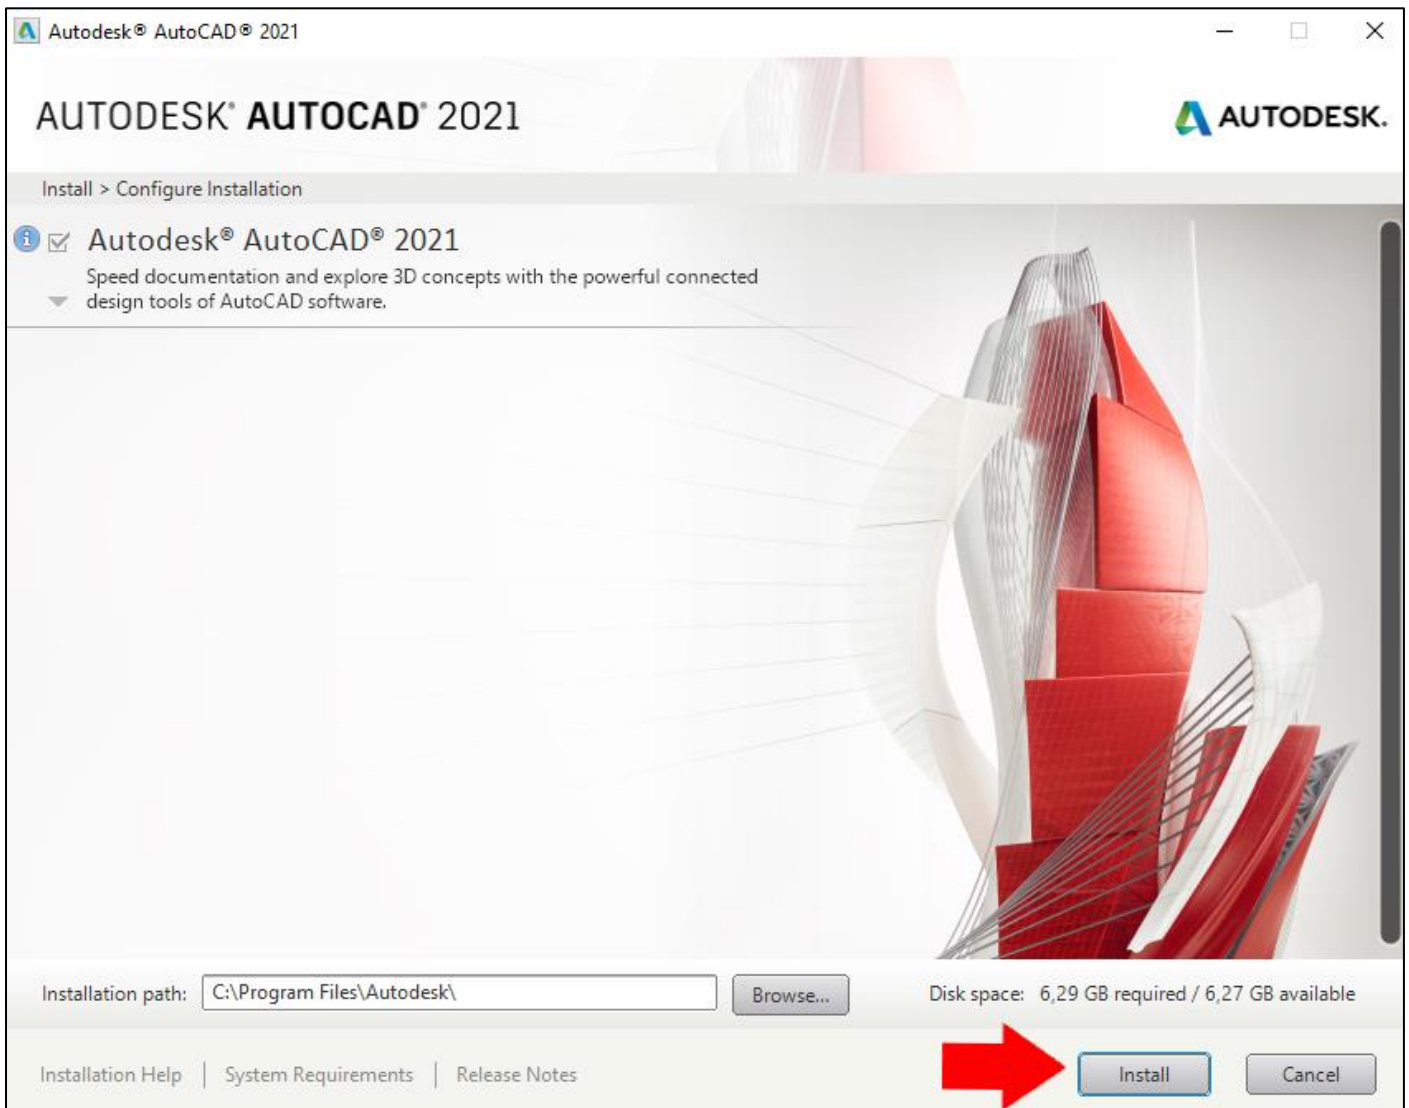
Autodesk® AutoCAD® 2021

AUTODESK® AUTOCAD® 2021

AUTODESK.

Install > Configure Installation

Autodesk® AutoCAD® 2021

Speed documentation and explore 3D concepts with the powerful connected design tools of AutoCAD software.

Installation path: C:\Program Files\Autodesk\

Browse...

Disk space: 6,29 GB required / 6,27 GB available

Installation Help | System Requirements | Release Notes

Install

Cancel